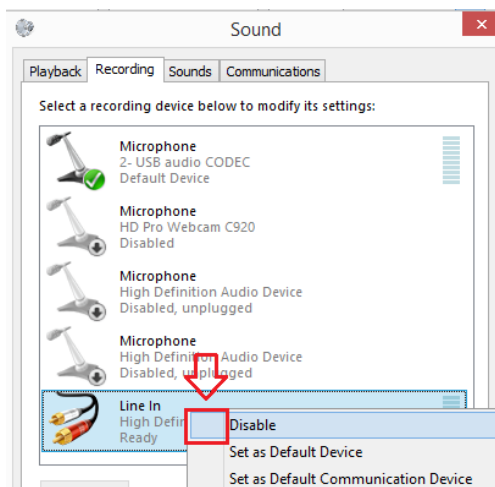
Sound

Playback Recording Sounds Communications

Select a recording device below to modify its settings:

Microphone
2- USB audio CODEC
Default Device

Microphone
HD Pro Webcam C920
Disabled

Microphone
High Definition Audio Device
Disabled, unplugged

Microphone
High Definition Audio Device
Disabled, unplugged

Line In
High Defin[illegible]
Ready

Disable
Set as Default Device
Set as Default Communication Device